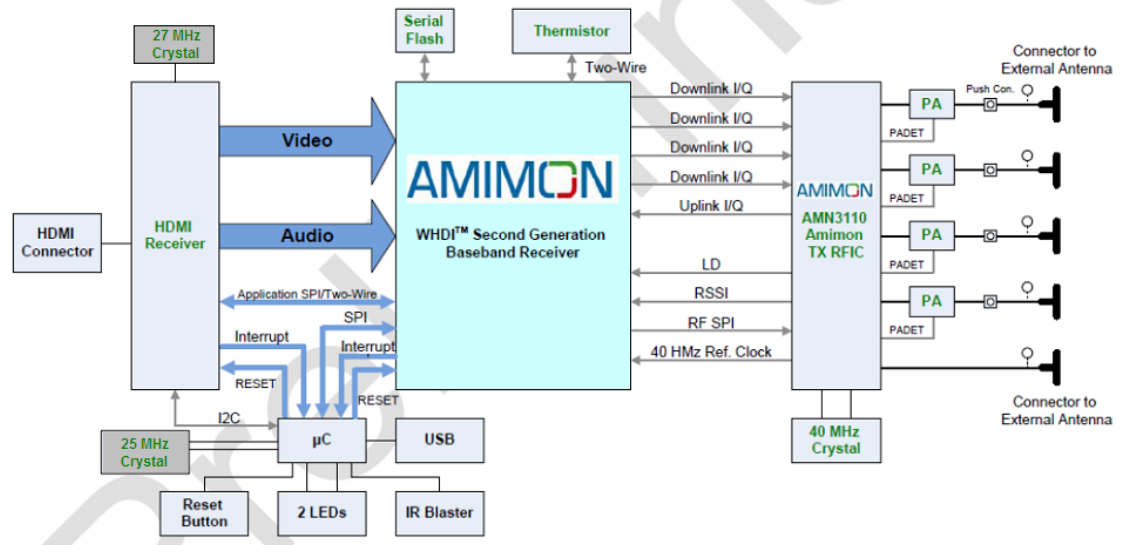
27 MHz Crystal

Serial Flash

Thermistor

Two-Wire

Connector to External Antenna

Downlink I/Q

Downlink I/Q

Downlink I/Q

Downlink I/Q

Uplink I/Q

Push Con.

PA

PADET

PA

PADET

PA

PADET

PA

PADET

Video

Audio

AMIMON

WHDI$^{TM}$ Second Generation Baseband Receiver

AMIMON

AMN3110 Amimon TX RFIC

HDMI Connector

HDMI Receiver

Application SPI/Two-Wire

SPI

Interrupt

Interrupt

RESET

RESET

LD

RSSI

RF SPI

40 HMz Ref. Clock

Connector to External Antenna

I2C

25 MHz Crystal

µC

USB

40 MHz Crystal

Reset Button

2 LEDs

IR Blaster